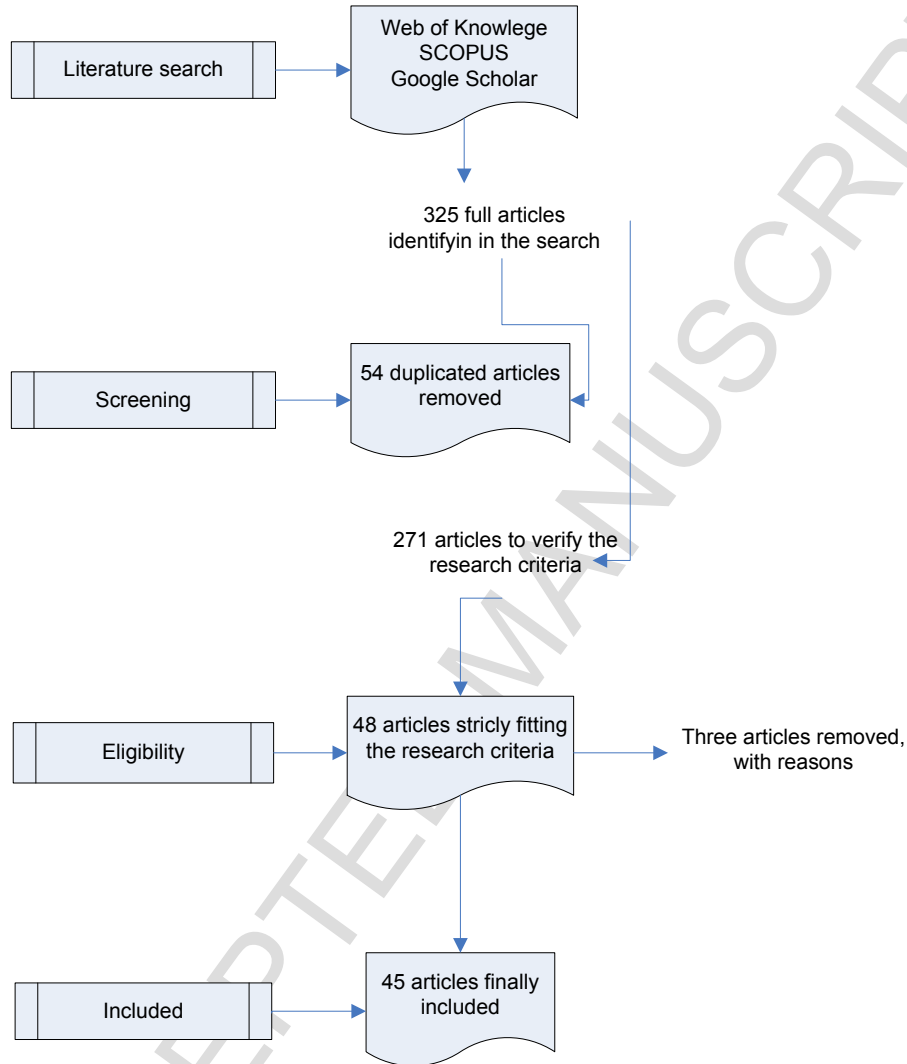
Literature search

Web of Knowlege
SCOPUS
Google Scholar

325 full articles identifyin in the search

Screening

54 duplicated articles removed

271 articles to verify the research criteria

Eligibility

48 articles stricly fitting the research criteria

Three articles removed, with reasons

Included

45 articles finally included

ACCEPTED MANUSCRIPT